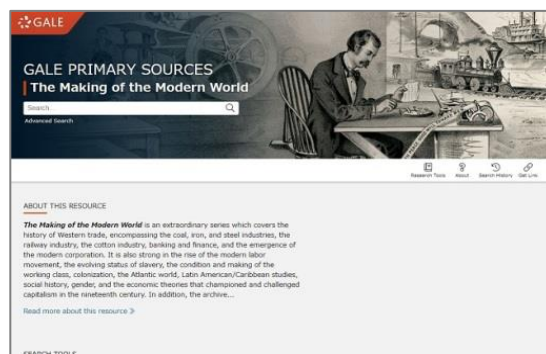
GALE

GALE PRIMARY SOURCES
The Making of the Modern World

Search

Advanced Search

Research Tools About Search History Get Link

ABOUT THIS RESOURCE

*The Making of the Modern World* is an extraordinary series which covers the history of Western trade, encompassing the coal, iron, and steel industries, the railway industry, the cotton industry, banking and finance, and the emergence of the modern corporation. It is also strong in the rise of the modern labor movement, the evolving status of slavery, the condition and making of the working class, colonization, the Atlantic world, Latin American/Caribbean studies, social history, gender, and the economic theories that championed and challenged capitalism in the nineteenth century. In addition, the archive...

Read more about this resource

SEARCH TOOLS